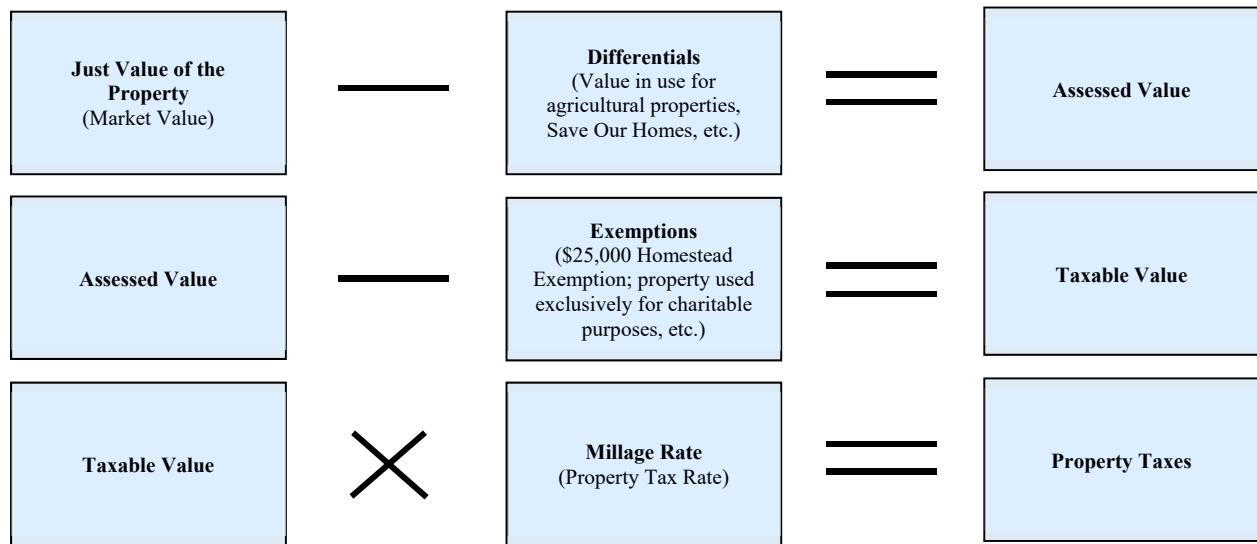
Just Value of the Property
(Market Value)

—

Differentials
(Value in use for agricultural properties, Save Our Homes, etc.)

=

Assessed Value

Assessed Value

—

Exemptions
(\$25,000 Homestead Exemption; property used exclusively for charitable purposes, etc.)

=

Taxable Value

Taxable Value

×

Millage Rate
(Property Tax Rate)

=

Property Taxes